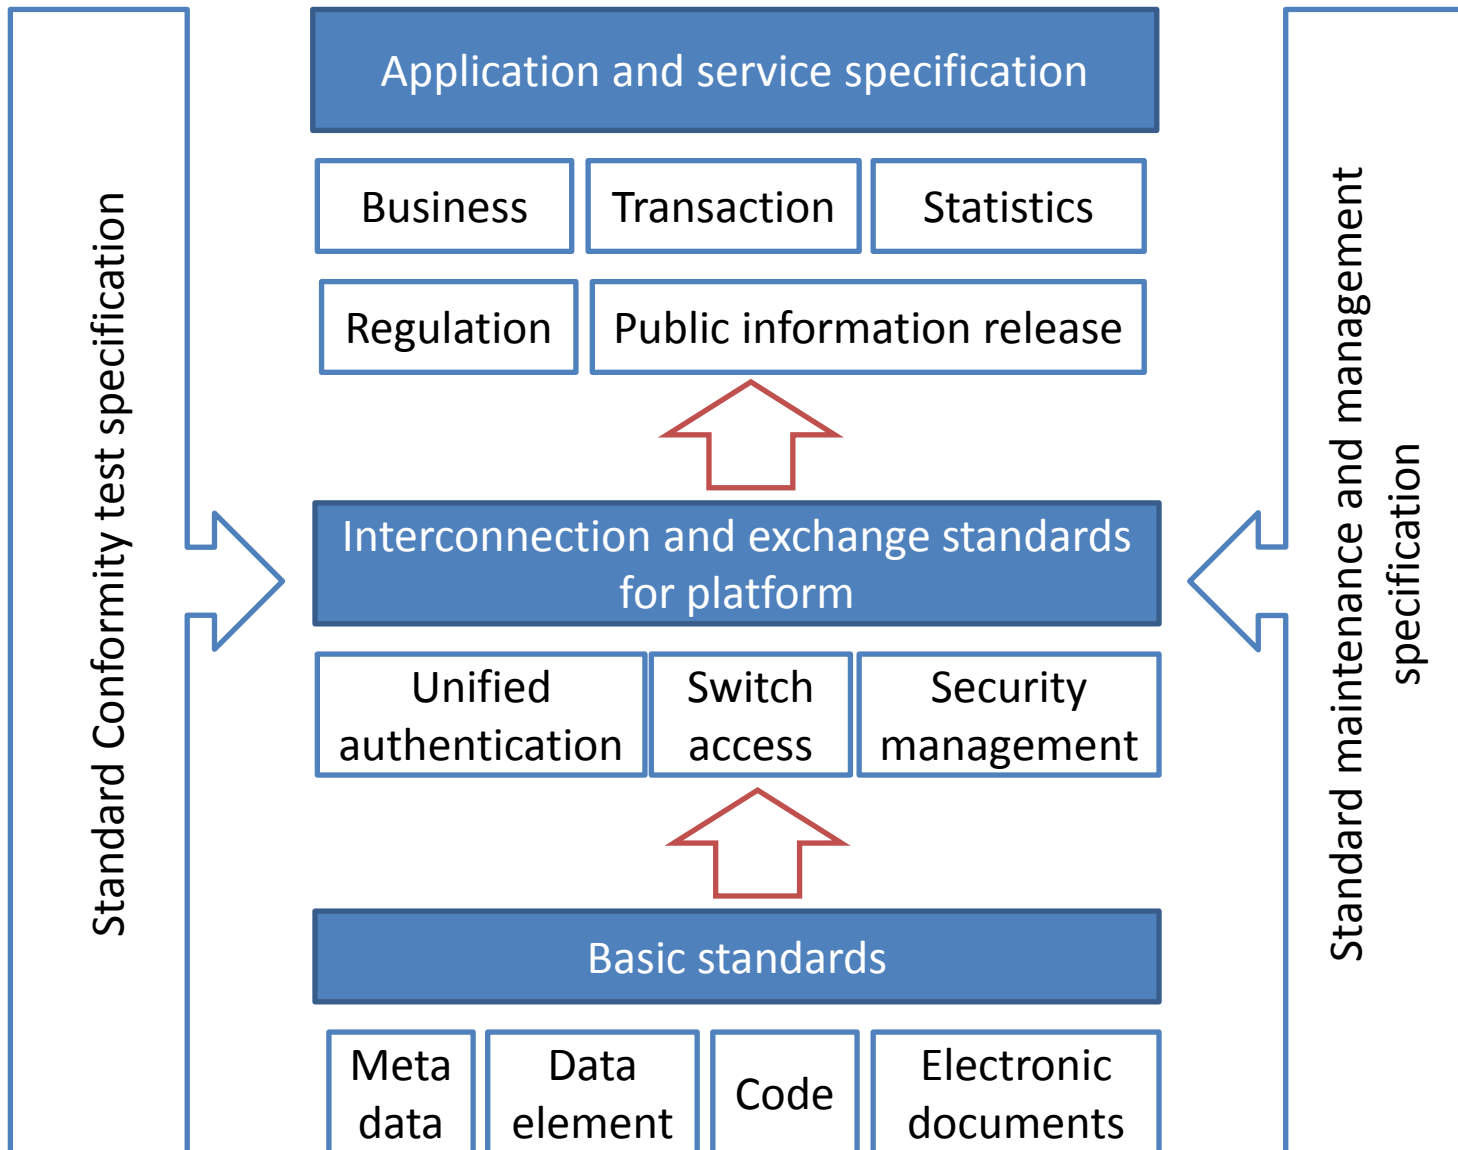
Standard Conformity test specification

Application and service specification

Business

Transaction

Statistics

Regulation

Public information release

Interconnection and exchange standards for platform

Unified authentication

Switch access

Security management

Basic standards

Meta data

Data element

Code

Electronic documents

Standard maintenance and management specification